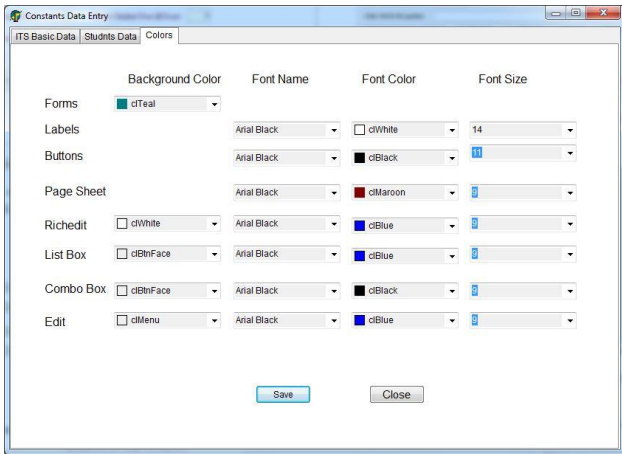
Constants Data Entry

ITS Basic Data | Studnts Data | Colors

| | Background Color | Font Name | Font Color | Font Size |
|---|---|---|---|---|
| Forms | clTeal | | | |
| Labels | | Arial Black | clWhite | 14 |
| Buttons | | Arial Black | clBlack | 11 |
| Page Sheet | | Arial Black | clMaroon | 9 |
| Richedit | clWhite | Arial Black | clBlue | 9 |
| List Box | clBtnFace | Arial Black | clBlue | 9 |
| Combo Box | clBtnFace | Arial Black | clBlack | 9 |
| Edit | clMenu | Arial Black | clBlue | 9 |

Save

Close